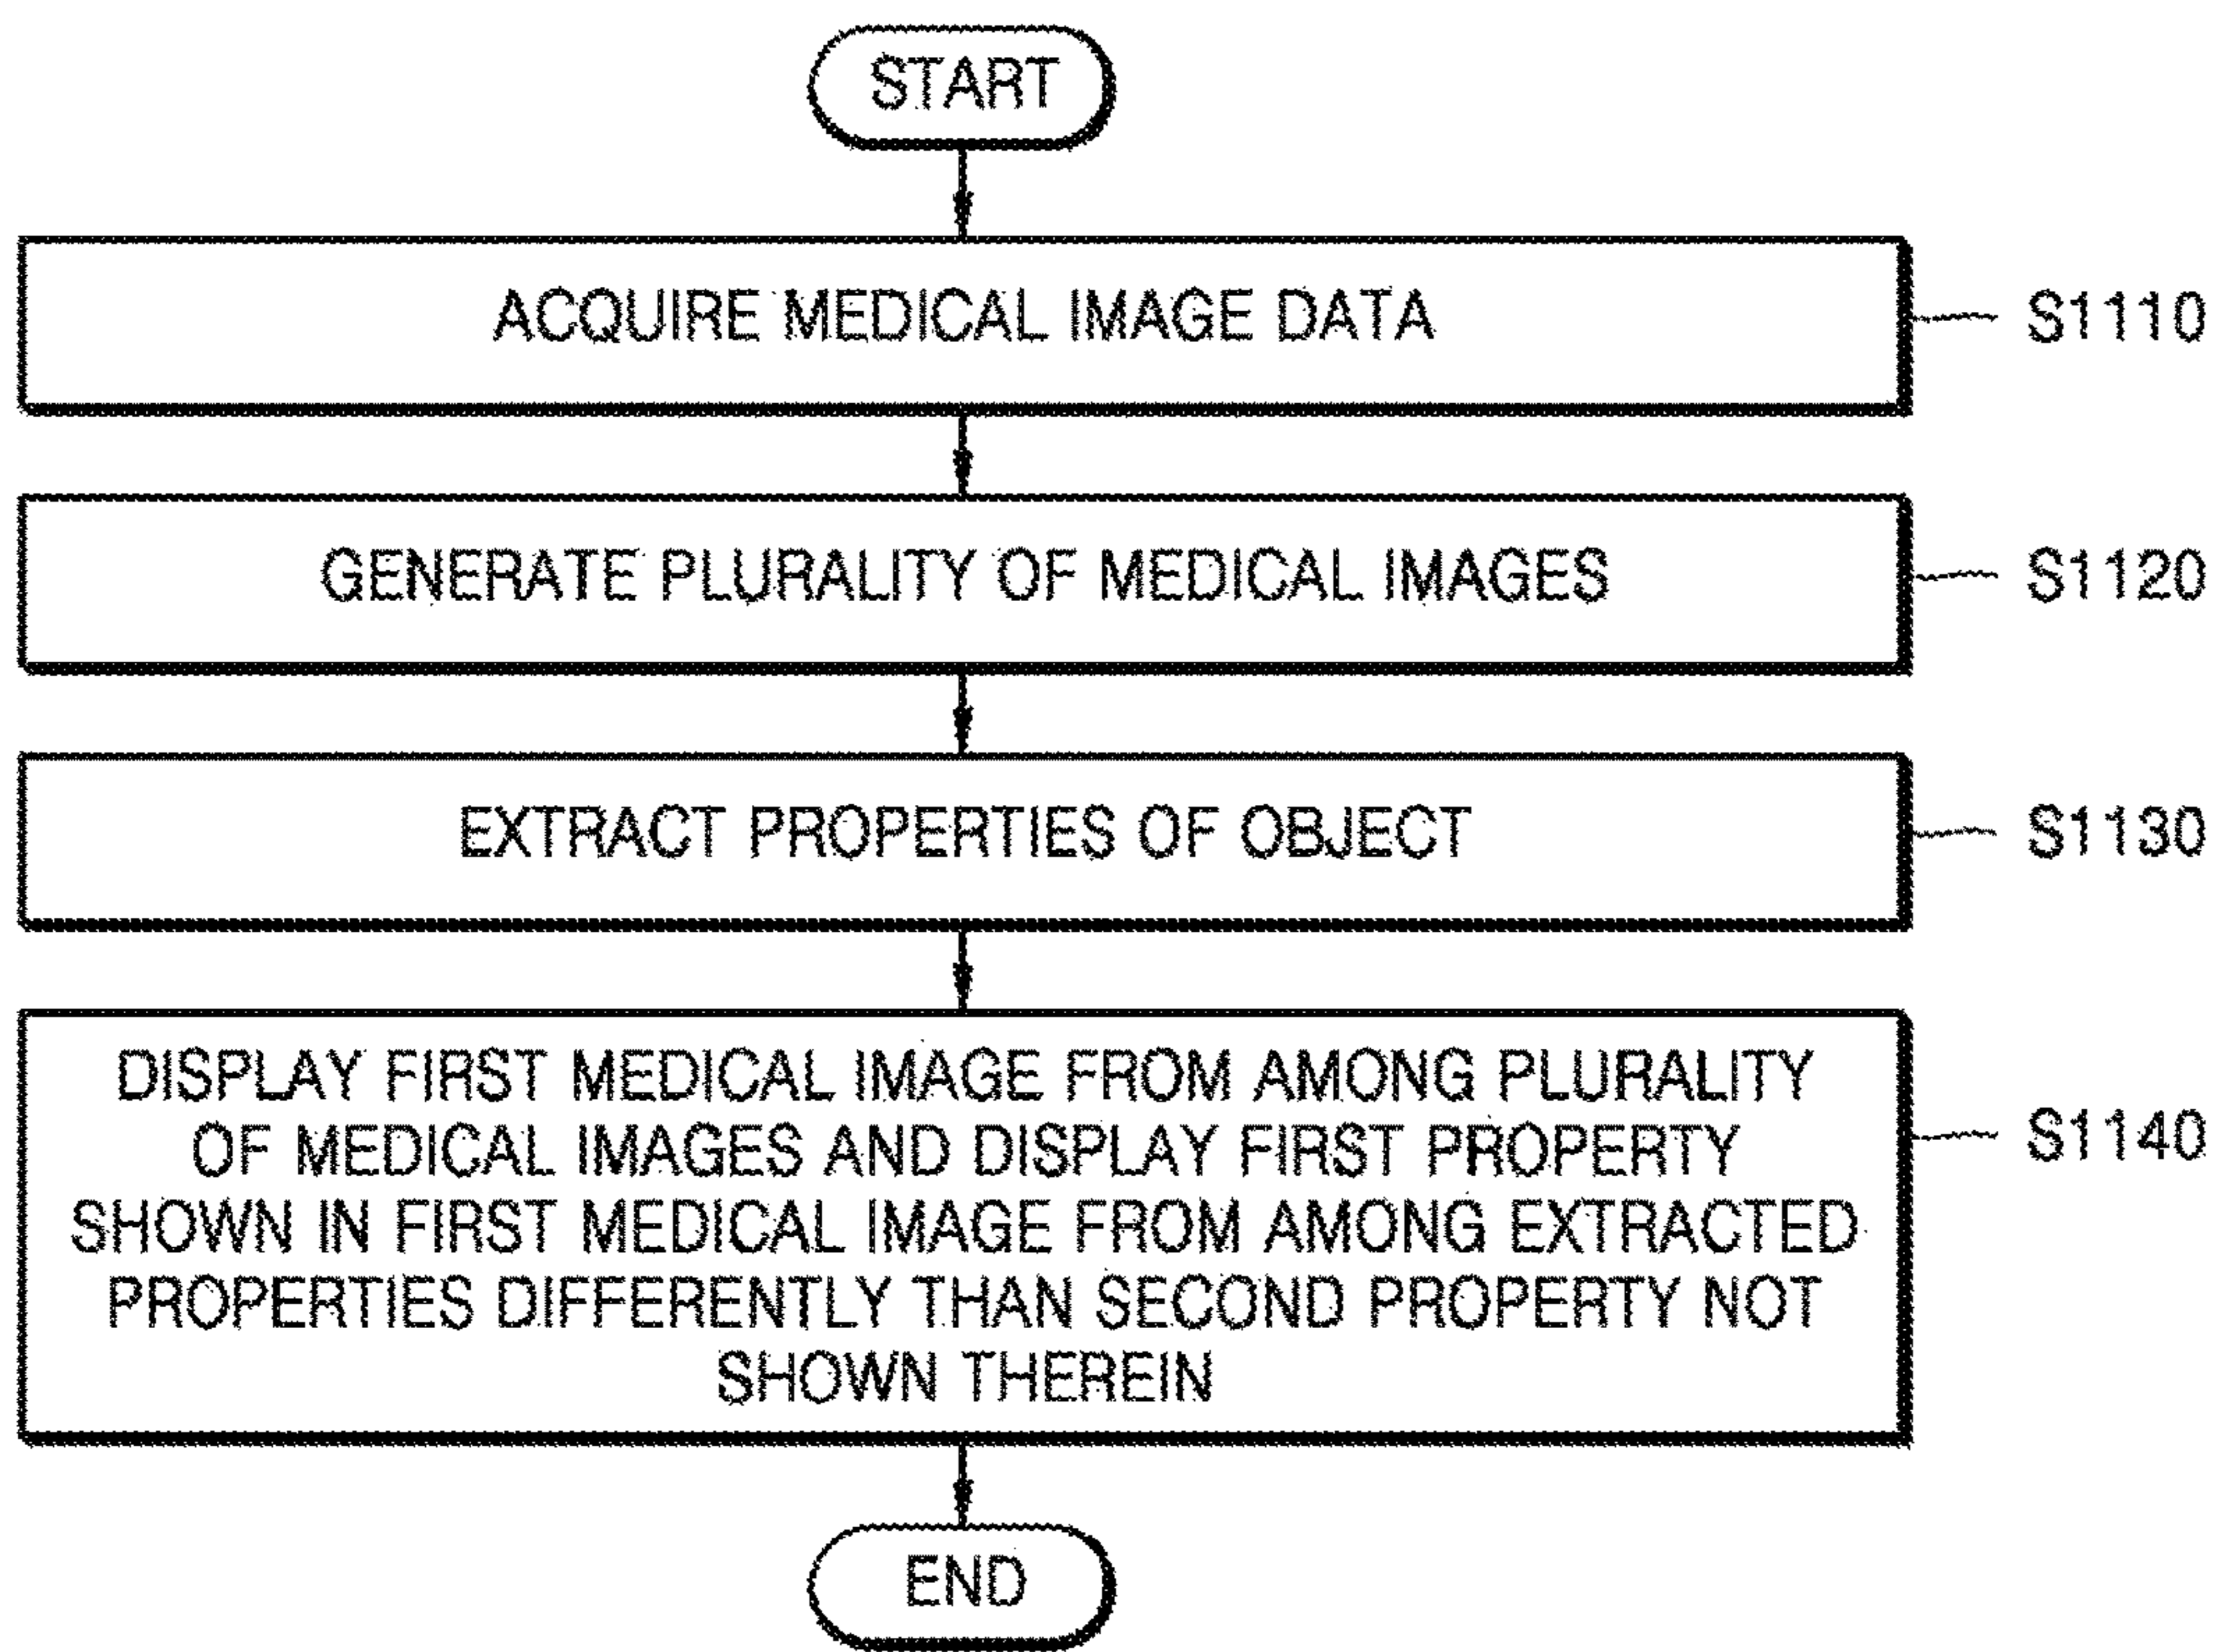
START

ACQUIRE MEDICAL IMAGE DATA

S1110

GENERATE PLURALITY OF MEDICAL IMAGES

S1120

EXTRACT PROPERTIES OF OBJECT

S1130

DISPLAY FIRST MEDICAL IMAGE FROM AMONG PLURALITY OF MEDICAL IMAGES AND DISPLAY FIRST PROPERTY SHOWN IN FIRST MEDICAL IMAGE FROM AMONG EXTRACTED PROPERTIES DIFFERENTLY THAN SECOND PROPERTY NOT SHOWN THEREIN

S1140

END